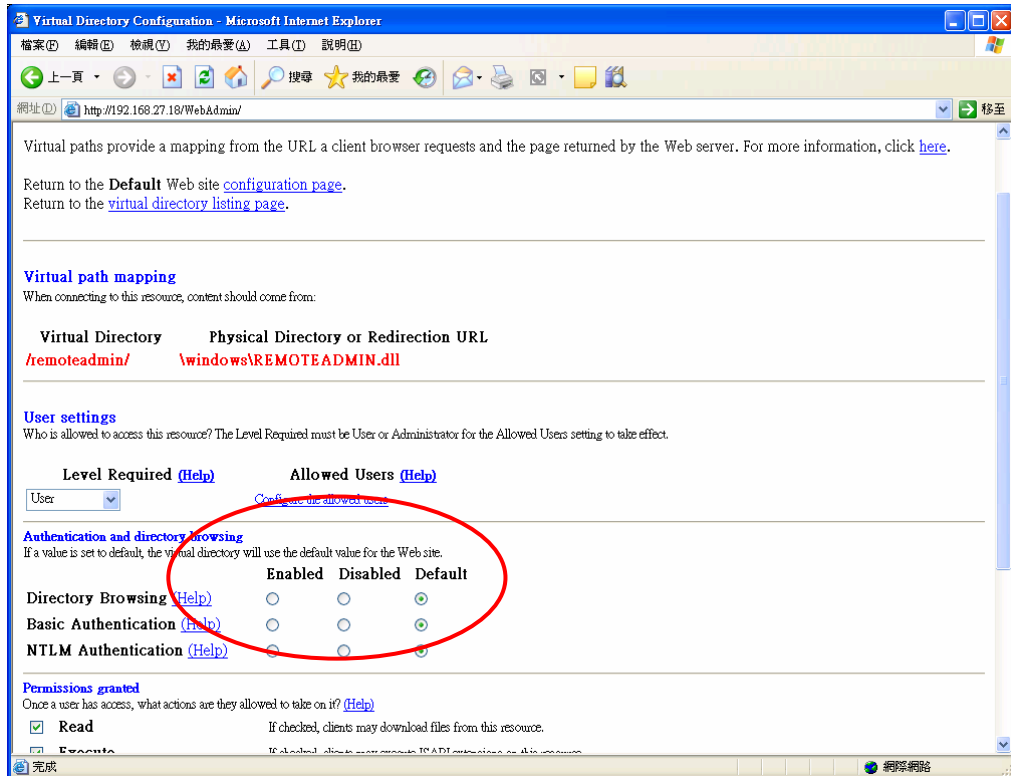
Virtual Directory Configuration - Microsoft Internet Explorer

檔案(F) 編輯(E) 檢視(V) 我的最愛(A) 工具(T) 說明(H)

上一頁 搜尋 我的最愛

網址(D) http://192.168.27.18/WebAdmin/ 移至

Virtual paths provide a mapping from the URL a client browser requests and the page returned by the Web server. For more information, click here.

Return to the Default Web site configuration page.
Return to the virtual directory listing page.

Virtual path mapping
When connecting to this resource, content should come from:

| Virtual Directory | Physical Directory or Redirection URL |
|---|---|
| /remoteadmin/ | \windows\REMOTEADMIN.dll |

User settings
Who is allowed to access this resource? The Level Required must be User or Administrator for the Allowed Users setting to take effect.

Level Required (Help) Allowed Users (Help)
User Configure the allowed users

Authentication and directory browsing
If a value is set to default, the virtual directory will use the default value for the Web site.

| | Enabled | Disabled | Default |
|---|---|---|---|
| Directory Browsing (Help) | | | |
| Basic Authentication (Help) | | | |
| NTLM Authentication (Help) | | | |

Permissions granted
Once a user has access, what actions are they allowed to take on it? (Help)

Read If checked, clients may download files from this resource.
Execute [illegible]

完成 網際網路